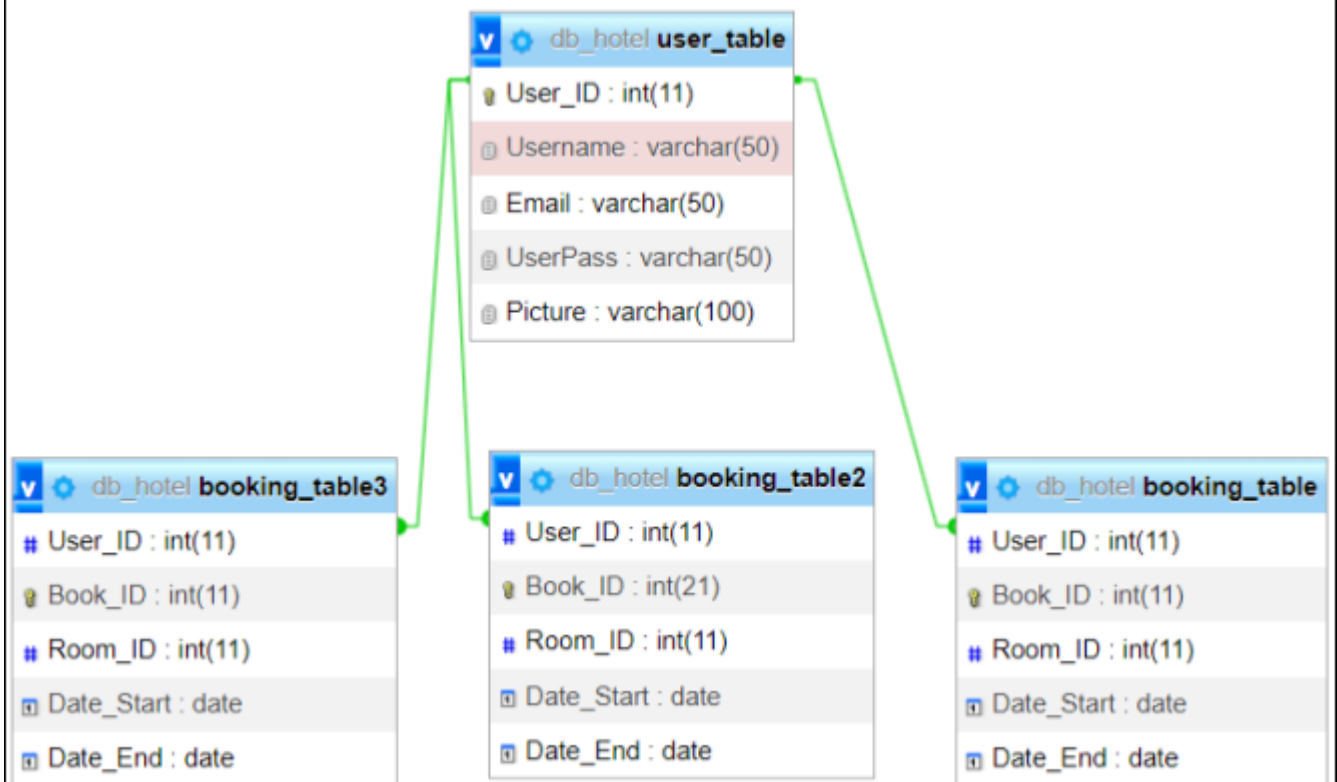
v db_hotel user_table
User_ID : int(11)
Username : varchar(50)
Email : varchar(50)
UserPass : varchar(50)
Picture : varchar(100)

v db_hotel booking_table3
User_ID : int(11)
Book_ID : int(11)
Room_ID : int(11)
Date_Start : date
Date_End : date

v db_hotel booking_table2
User_ID : int(11)
Book_ID : int(21)
Room_ID : int(11)
Date_Start : date
Date_End : date

v db_hotel booking_table
User_ID : int(11)
Book_ID : int(11)
Room_ID : int(11)
Date_Start : date
Date_End : date